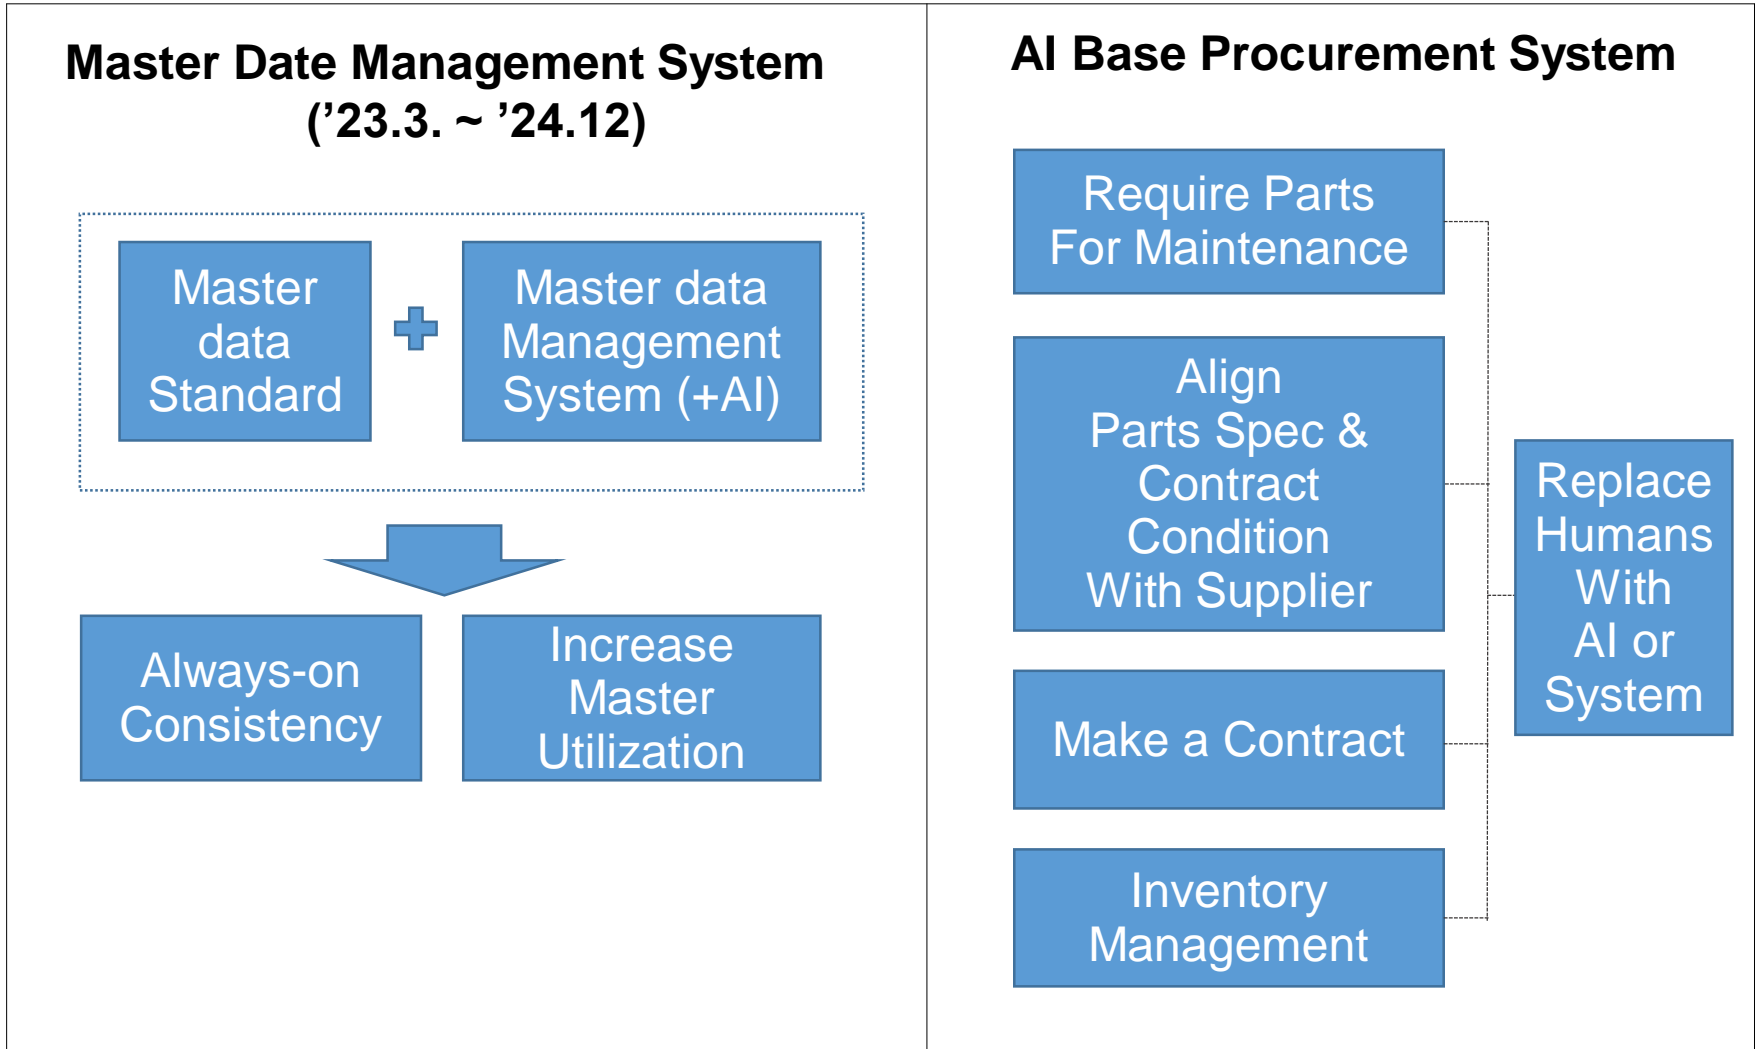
Master Date Management System ('23.3. ~ '24.12)

Master data Standard

Master data Management System (+AI)

Always-on Consistency

Increase Master Utilization

AI Base Procurement System

Require Parts For Maintenance

Align Parts Spec & Contract Condition With Supplier

Make a Contract

Inventory Management

Replace Humans With AI or System